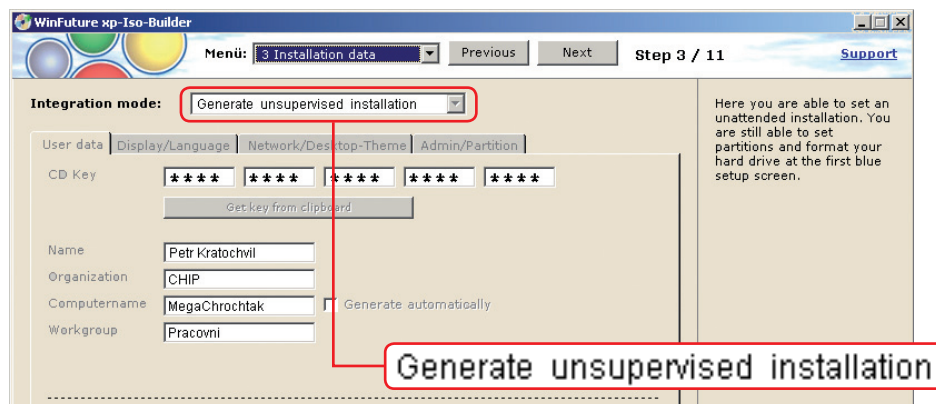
WinFuture xp-Iso-Builder

Menü: 3 Installation data

Previous

Next

Step 3 / 11

Support

Integration mode: Generate unsupervised installation

User data | Display/Language | Network/Desktop-Theme | Admin/Partition

CD Key **** **** **** **** ****

Get key from clipboard

Name Petr Kratochvil

Organization CHIP

Computername MegaChrochtak

Generate automatically

Workgroup Pracovni

Here you are able to set an unattended installation. You are still able to set partitions and format your hard drive at the first blue setup screen.

Generate unsupervised installation